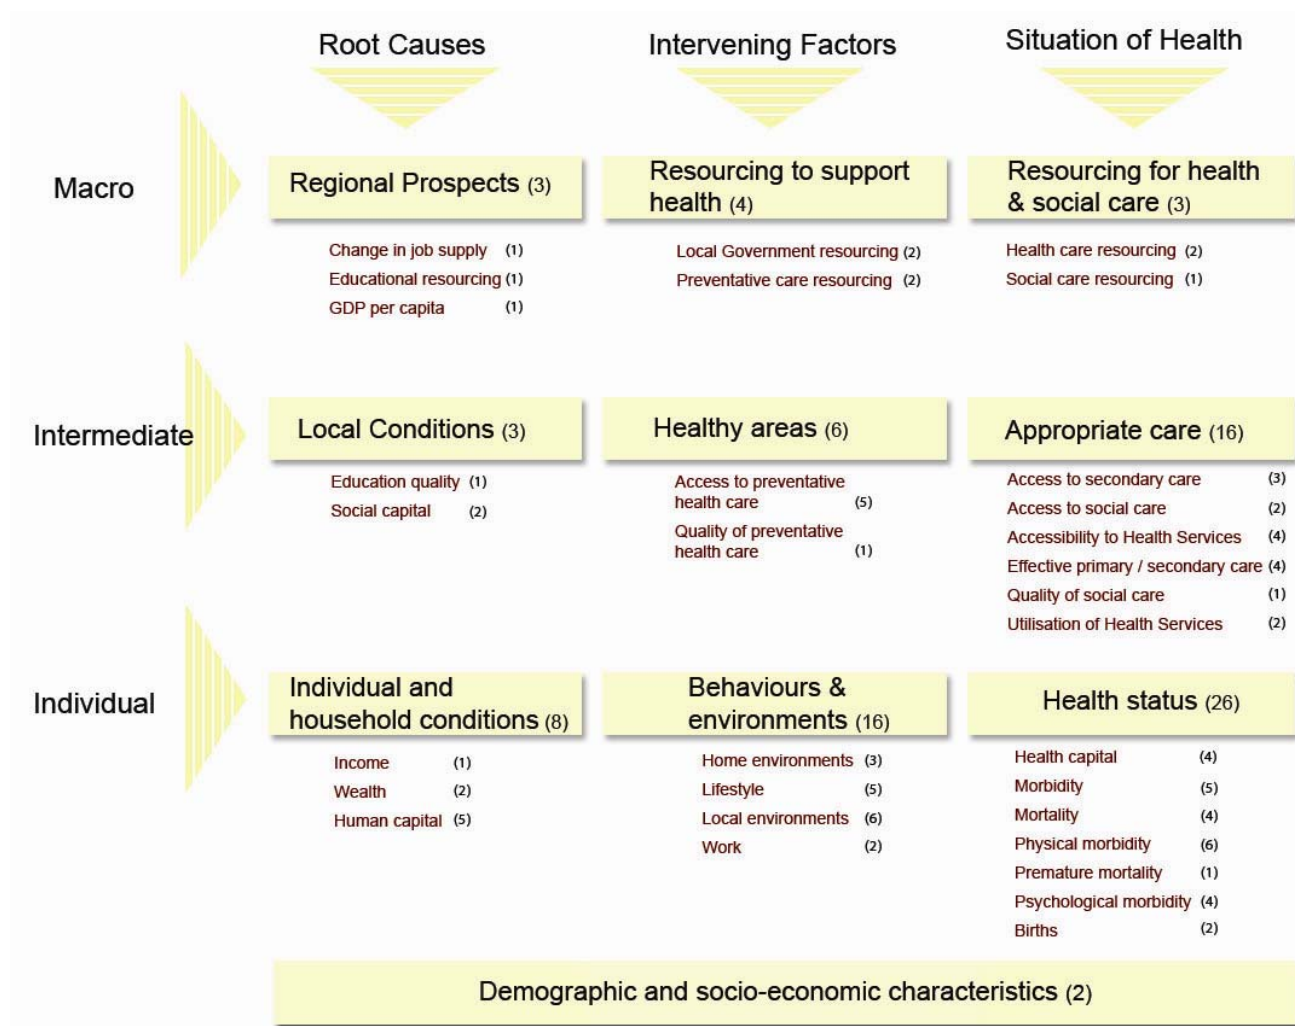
Root Causes

Intervening Factors

Situation of Health

Macro

Regional Prospects (3)

Change in job supply (1)
Educational resourcing (1)
GDP per capita (1)

Resourcing to support health (4)

Local Government resourcing (2)
Preventative care resourcing (2)

Resourcing for health & social care (3)

Health care resourcing (2)
Social care resourcing (1)

Intermediate

Local Conditions (3)

Education quality (1)
Social capital (2)

Healthy areas (6)

Access to preventative health care (5)
Quality of preventative health care (1)

Appropriate care (16)

Access to secondary care (3)
Access to social care (2)
Accessibility to Health Services (4)
Effective primary / secondary care (4)
Quality of social care (1)
Utilisation of Health Services (2)

Individual

Individual and household conditions (8)

Income (1)
Wealth (2)
Human capital (5)

Behaviours & environments (16)

Home environments (3)
Lifestyle (5)
Local environments (6)
Work (2)

Health status (26)

Health capital (4)
Morbidity (5)
Mortality (4)
Physical morbidity (6)
Premature mortality (1)
Psychological morbidity (4)
Births (2)

Demographic and socio-economic characteristics (2)